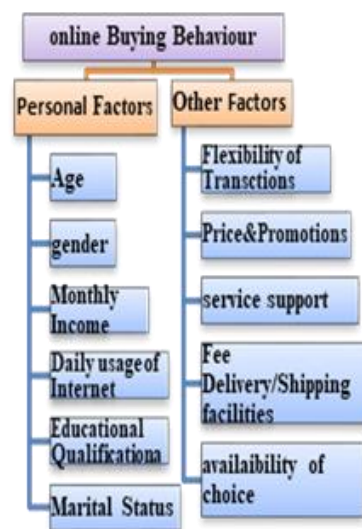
online Buying Behaviour

Personal Factors

Age

gender

Monthly Income

Daily usage of Internet

Educational Qualificationa

Marital Status

Other Factors

Flexibility of Transctions

Price&Promotions

service support

Fee Delivery/Shipping facilities

availaibility of choice